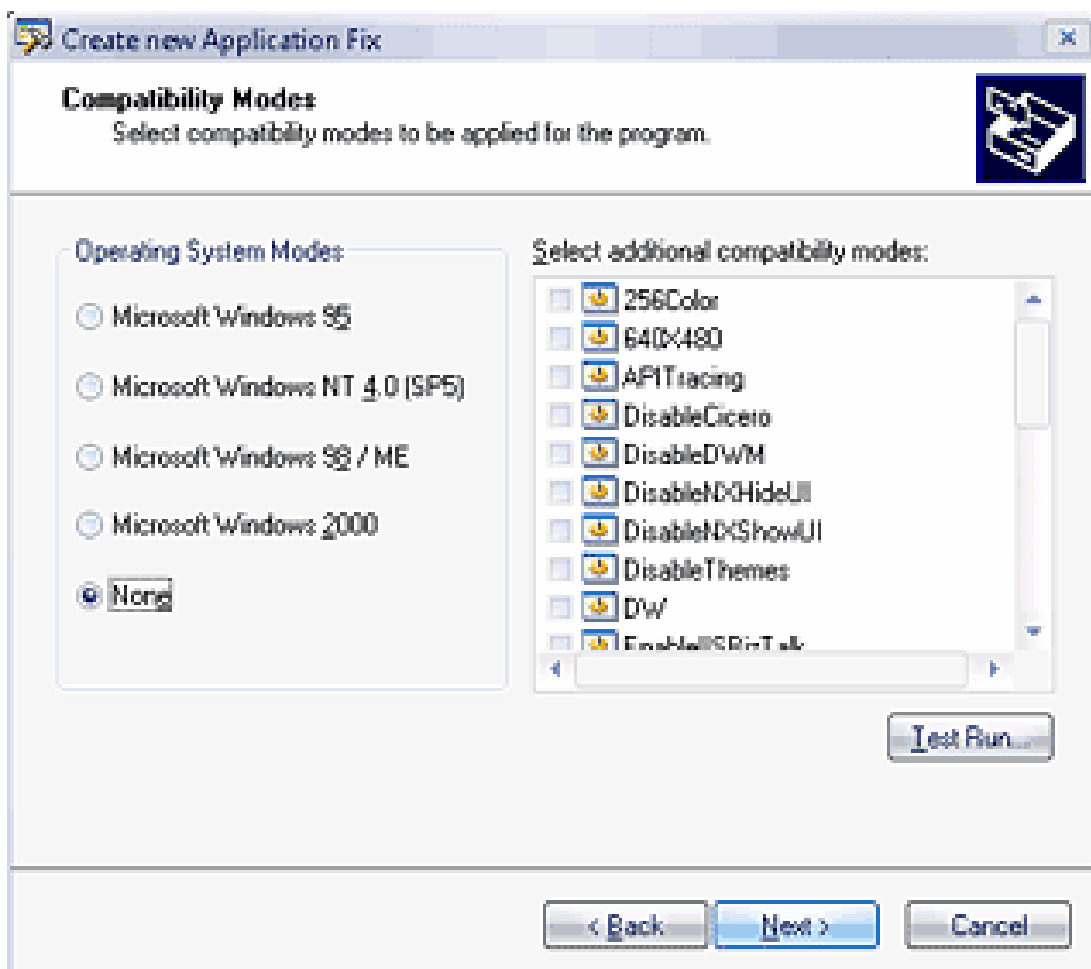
Create new Application Fix

Compatibility Modes
Select compatibility modes to be applied for the program.

Operating System Modes

Microsoft Windows 95

Microsoft Windows NT 4.0 (SP5)

Microsoft Windows 98 / ME

Microsoft Windows 2000

None

Select additional compatibility modes:

256Color
640X480
APITracing
DisableCicero
DisableDWM
DisableNXHideUI
DisableNXShowUI
DisableThemes
DW
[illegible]

Test Run...

< Back
Next >
Cancel